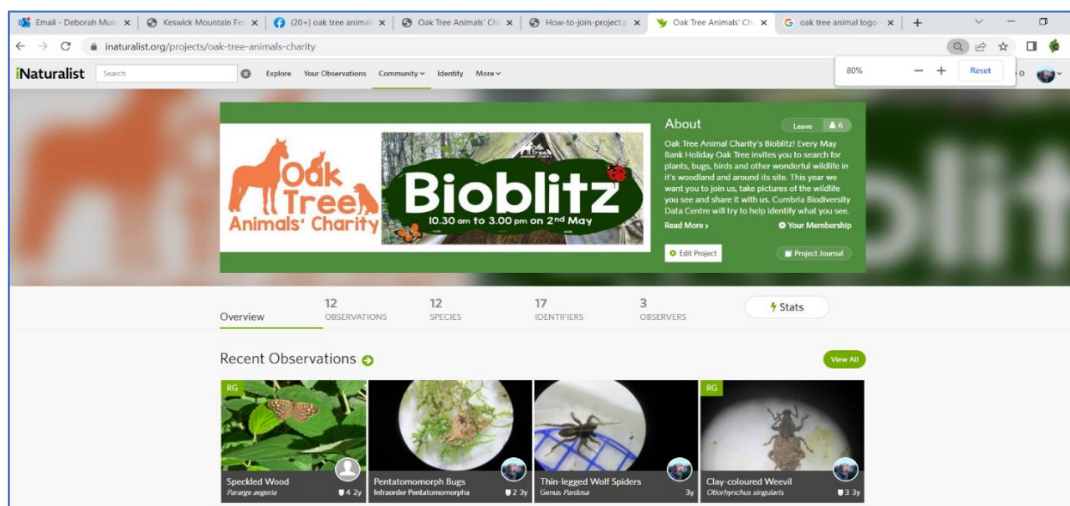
Email - Deborah Mus ×
Keswick Mountain Fe ×
(20+) oak tree animal ×
Oak Tree Animals' Ch ×
How-to-join-project ×
Oak Tree Animals' Ch ×
oak tree animal logo ×
+

inaturalist.org/projects/oak-tree-animals-charity

80% − + Reset

iNaturalist Search Explore Your Observations Community Identify More

Oak Tree Animals' Charity

Bioblitz
10.30 am to 3.00 pm on 2nd May

About
Leave 6
Oak Tree Animal Charity's Bioblitz! Every May Bank Holiday Oak Tree invites you to search for plants, bugs, birds and other wonderful wildlife in it's woodland and around its site. This year we want you to join us, take pictures of the wildlife you see and share it with us. Cumbria Biodiversity Data Centre will try to help identify what you see.
Read More ›
Your Membership
Edit Project
Project Journal

Overview
12 OBSERVATIONS
12 SPECIES
17 IDENTIFIERS
3 OBSERVERS
Stats

Recent Observations
View All

RG
Speckled Wood
Pararge aegeria
4 2y

Pentatomomorph Bugs
Infraorder Pentatomomorpha
2 3y

Thin-legged Wolf Spiders
Genus Pardosa
3y

RG
Clay-coloured Weevil
Otiorhynchus singularis
3 3y